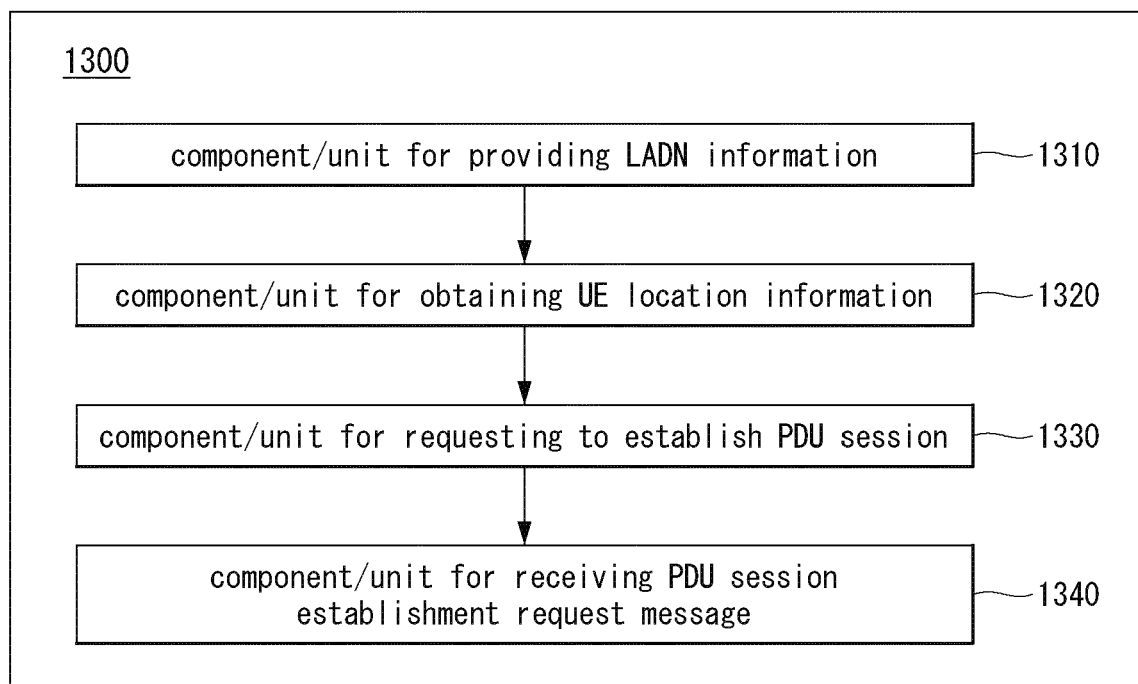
1300

component/unit for providing LADN information

1310

component/unit for obtaining UE location information

1320

component/unit for requesting to establish PDU session

1330

component/unit for receiving PDU session establishment request message

1340